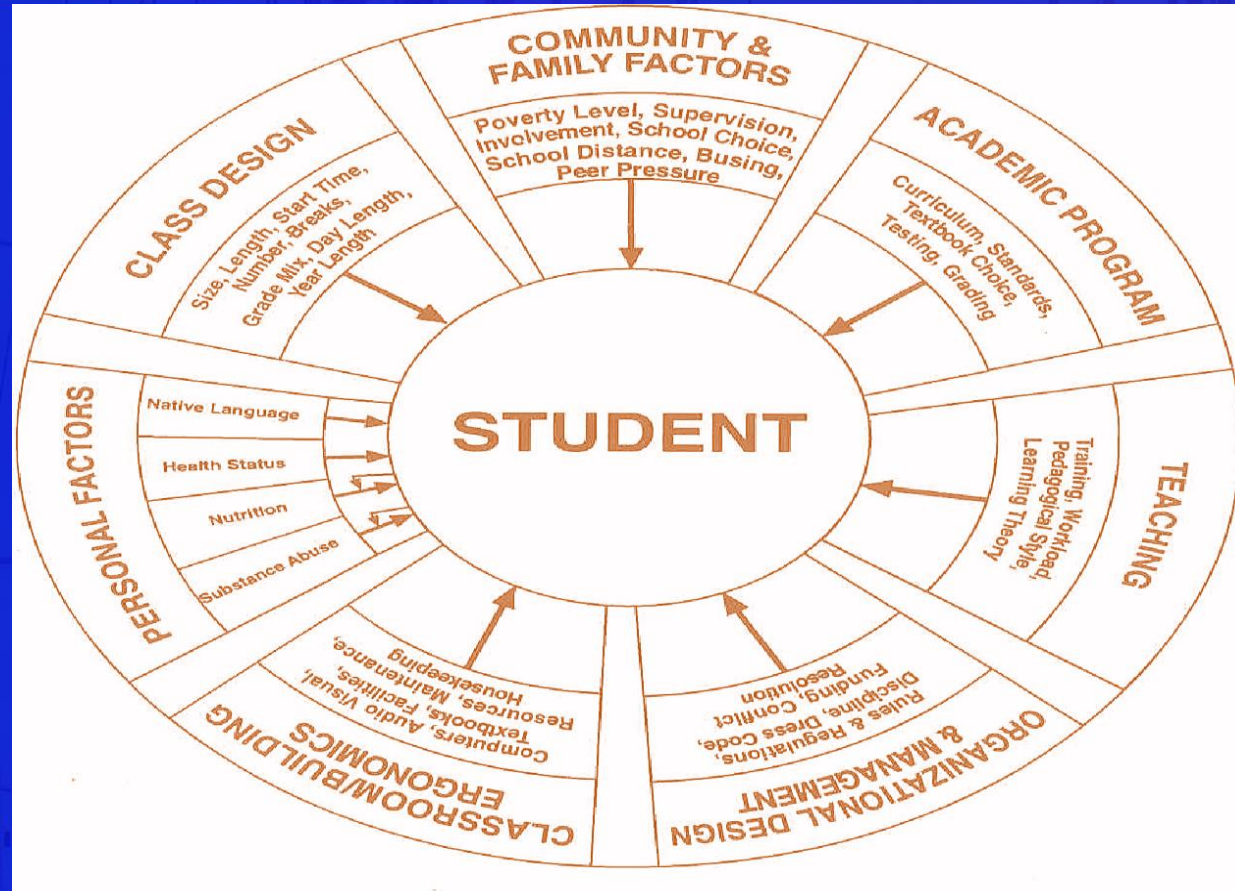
COMMUNITY & FAMILY FACTORS

Poverty Level, Supervision, Involvement, School Choice, School Distance, Busing, Peer Pressure

ACADEMIC PROGRAM

Curriculum, Standards, Textbook Choice, Testing, Grading

TEACHING

Training, Workload, Pedagogical Style, Learning Theory

ORGANIZATIONAL DESIGN & MANAGEMENT

Rules & Regulations, Dress Code, Discipline, Conflict Resolution, Funding

CLASSROOM/BUILDING ERGONOMICS

Computers, Audio Visual, Textbooks, Facilities, Resources, Maintenance, Housekeeping

PERSONAL FACTORS

Native Language

Health Status

Nutrition

Substance Abuse

CLASS DESIGN

Size, Length, Start Time, Number, Breaks, Grade Mix, Day Length, Year Length

STUDENT